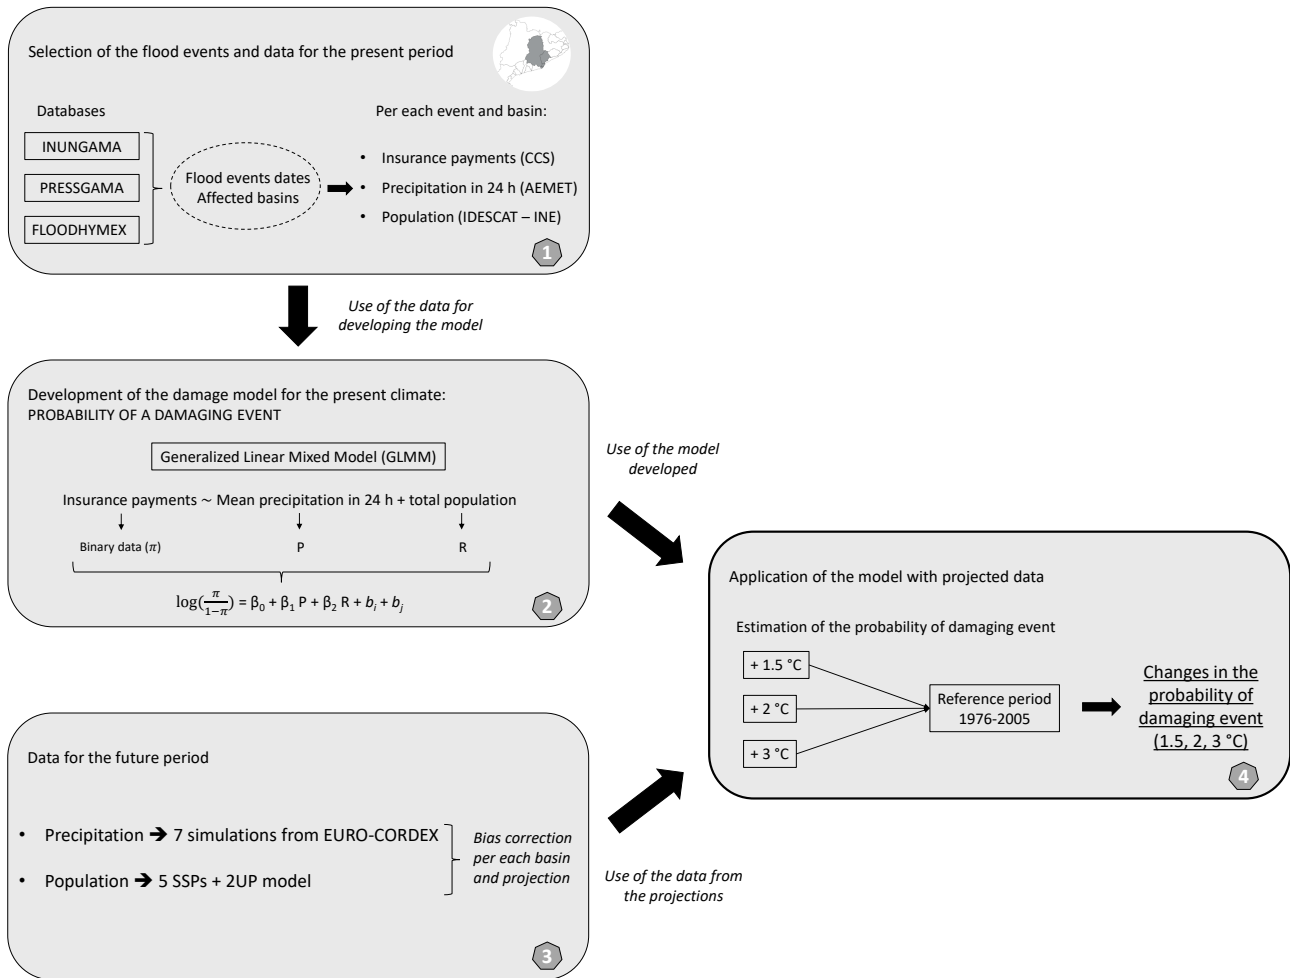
Selection of the flood events and data for the present period

Databases

INUNGAMA

PRESSGAMA

FLOODHYMEX

Flood events dates
Affected basins

Per each event and basin:

- Insurance payments (CCS)
- Precipitation in 24 h (AEMET)
- Population (IDESCAT – INE)

1

Use of the data for developing the model

Development of the damage model for the present climate:
PROBABILITY OF A DAMAGING EVENT

Generalized Linear Mixed Model (GLMM)

Insurance payments ~ Mean precipitation in 24 h + total population

Binary data ($\pi$)

P

R

$\log(\frac{\pi}{1-\pi}) = \beta_0 + \beta_1 P + \beta_2 R + b_i + b_j$

2

Use of the model developed

Application of the model with projected data

Estimation of the probability of damaging event

+ 1.5 °C

+ 2 °C

+ 3 °C

Reference period
1976-2005

Changes in the probability of damaging event (1.5, 2, 3 °C)

4

Data for the future period

- Precipitation ➔ 7 simulations from EURO-CORDEX
- Population ➔ 5 SSPs + 2UP model

Bias correction per each basin and projection

3

Use of the data from the projections